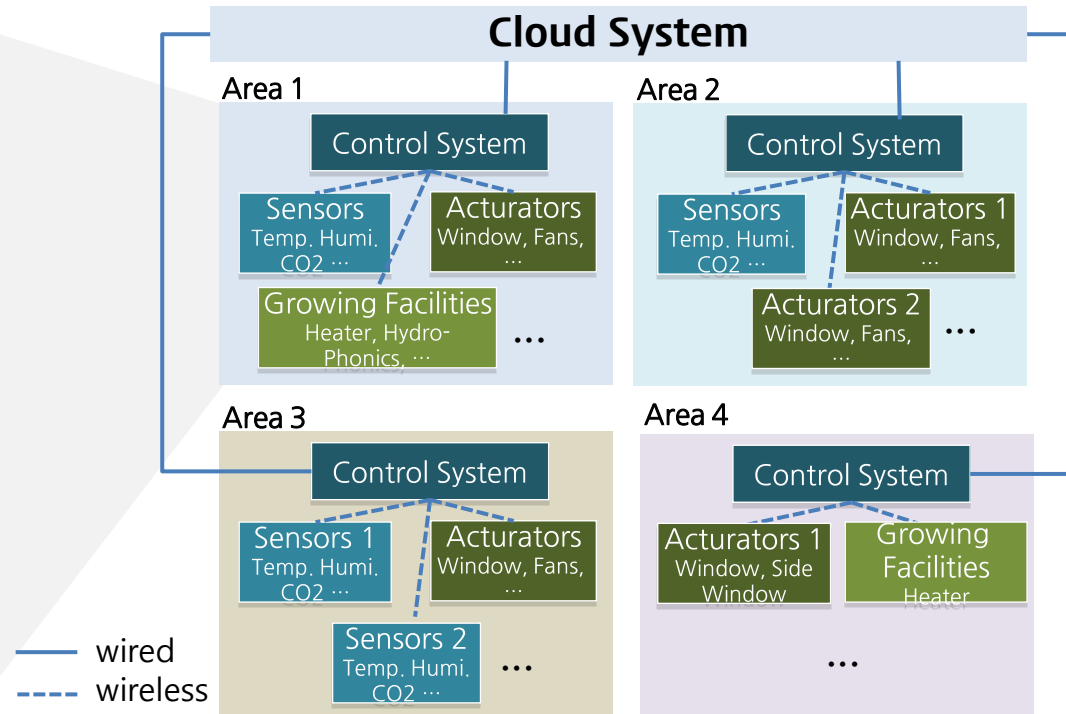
Cloud System

Area 1

Control System

Sensors
Temp. Humi. CO2 ···

Acturators
Window, Fans, ...

Growing Facilities
Heater, Hydro-Phonics, ···

···

Area 2

Control System

Sensors
Temp. Humi. CO2 ···

Acturators 1
Window, Fans, ...

Acturators 2
Window, Fans, ...

···

Area 3

Control System

Sensors 1
Temp. Humi. CO2 ···

Acturators
Window, Fans, ...

Sensors 2
Temp. Humi. CO2 ···

···

Area 4

Control System

Acturators 1
Window, Side Window

Growing Facilities
Heater

···

wired
wireless